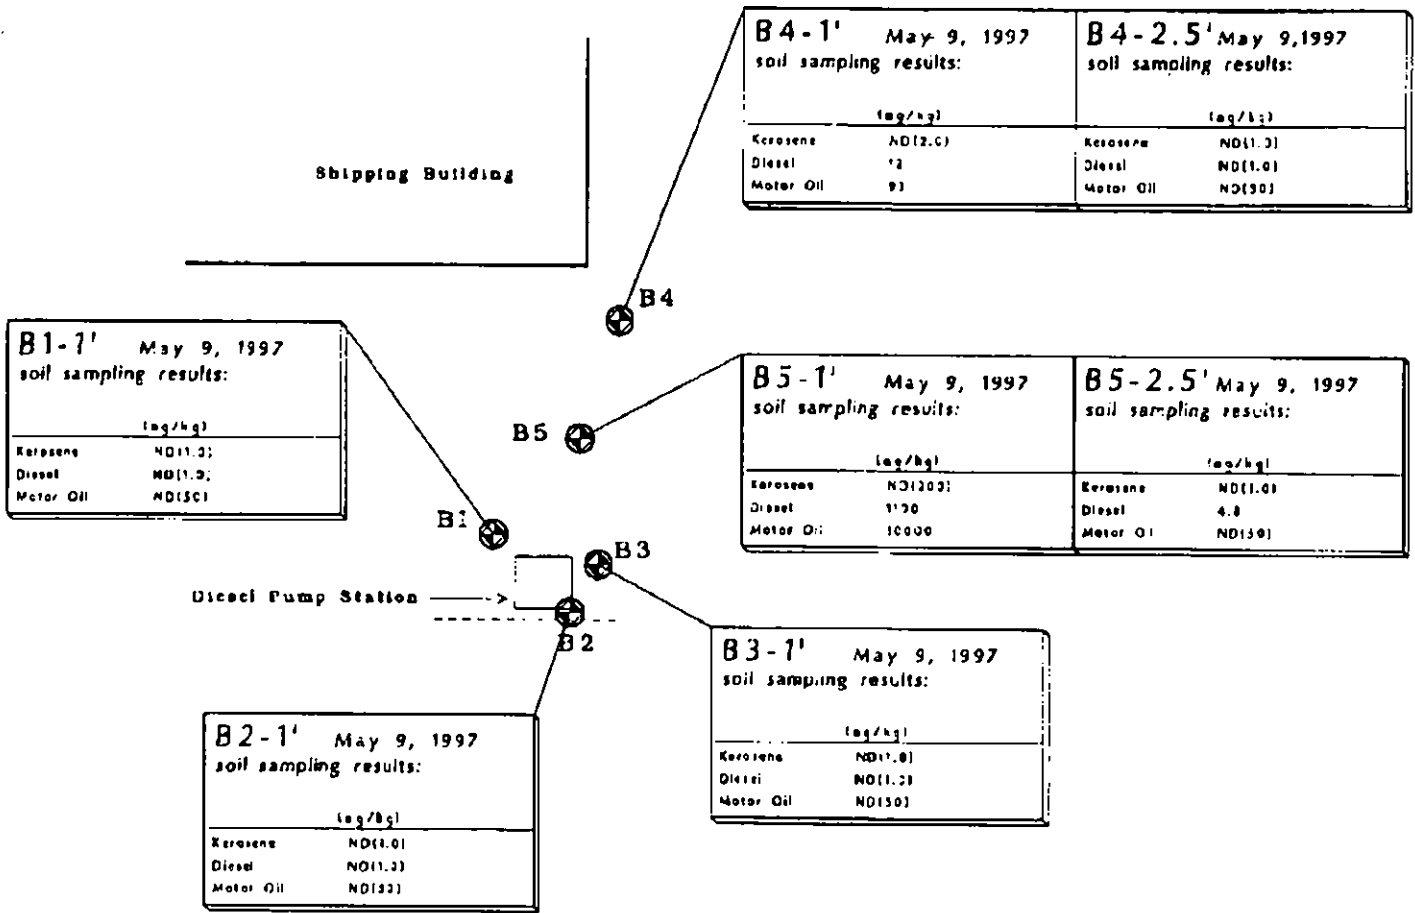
B4-1' May 9, 1997
soil sampling results:

| | (mg/kg) |
|---|---|
| Kerosene | ND(2.0) |
| Diesel | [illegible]2 |
| Motor Oil | 93 |

B4-2.5' May 9, 1997
soil sampling results:

| | (mg/kg) |
|---|---|
| Kerosene | ND(1.0) |
| Diesel | ND(1.0) |
| Motor Oil | ND(50) |

Shipping Building

B4

B1-1' May 9, 1997
soil sampling results:

| | (mg/kg) |
|---|---|
| Kerosene | ND(1.0) |
| Diesel | ND(1.0) |
| Motor Oil | ND(50) |

B5-1' May 9, 1997
soil sampling results:

| | (mg/kg) |
|---|---|
| Kerosene | ND(200) |
| Diesel | 1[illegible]00 |
| Motor Oil | 10000 |

B5-2.5' May 9, 1997
soil sampling results:

| | (mg/kg) |
|---|---|
| Kerosene | ND(1.0) |
| Diesel | 4.8 |
| Motor Oil | ND(50) |

B5

B1

B3

Diesel Pump Station

B2

B3-1' May 9, 1997
soil sampling results:

| | (mg/kg) |
|---|---|
| Kerosene | ND(1.0) |
| Diesel | ND(1.0) |
| Motor Oil | ND(50) |

B2-1' May 9, 1997
soil sampling results:

| | (mg/kg) |
|---|---|
| Kerosene | ND(1.0) |
| Diesel | ND(1.0) |
| Motor Oil | ND(50) |